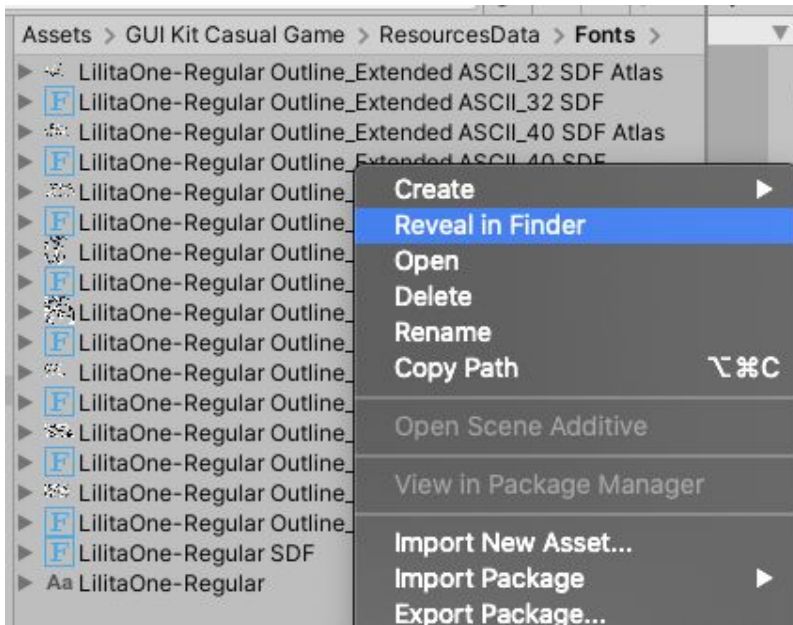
Assets > GUI Kit Casual Game > ResourcesData > Fonts >

LilitaOne-Regular Outline_Extended ASCII_32 SDF Atlas
F LilitaOne-Regular Outline_Extended ASCII_32 SDF
LilitaOne-Regular Outline_Extended ASCII_40 SDF Atlas
F LilitaOne-Regular Outline_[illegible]
LilitaOne-Regular Outline_
F LilitaOne-Regular Outline_
LilitaOne-Regular Outline_
F LilitaOne-Regular Outline_
LilitaOne-Regular Outline_
F LilitaOne-Regular Outline_
LilitaOne-Regular Outline_
F LilitaOne-Regular Outline_
LilitaOne-Regular Outline_
F LilitaOne-Regular Outline_
LilitaOne-Regular Outline_
F LilitaOne-Regular Outline_
F LilitaOne-Regular SDF
Aa LilitaOne-Regular

Create
Reveal in Finder
Open
Delete
Rename
Copy Path ⌥⌘C
Open Scene Additive
View in Package Manager
Import New Asset...
Import Package
Export Package...